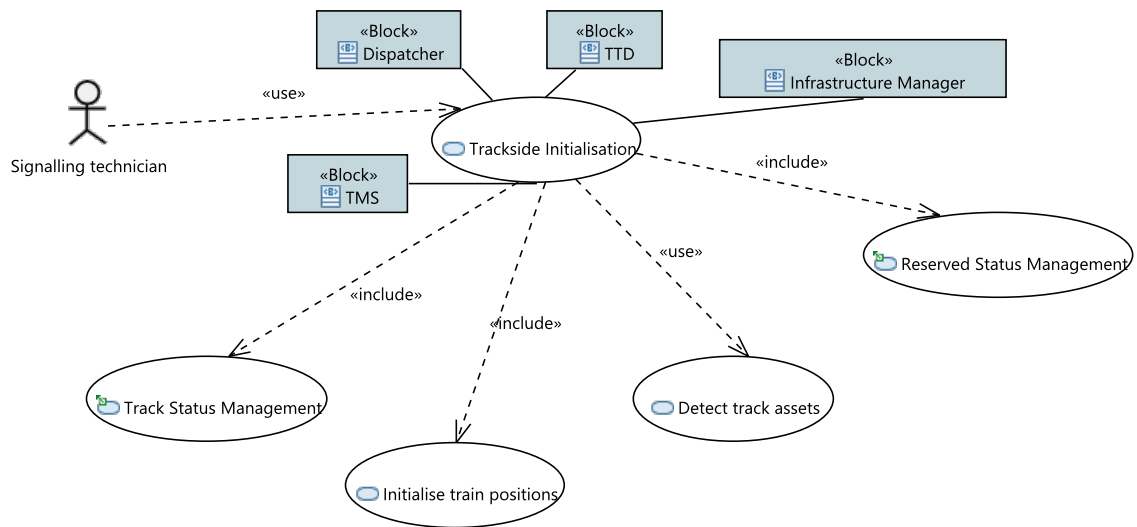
«Block»
Dispatcher

«Block»
TTD

«Block»
Infrastructure Manager

«use»

Signalling technician

Trackside Initialisation

«Block»
TMS

«include»

«use»

Reserved Status Management

«include»

«include»

Track Status Management

Detect track assets

Initialise train positions